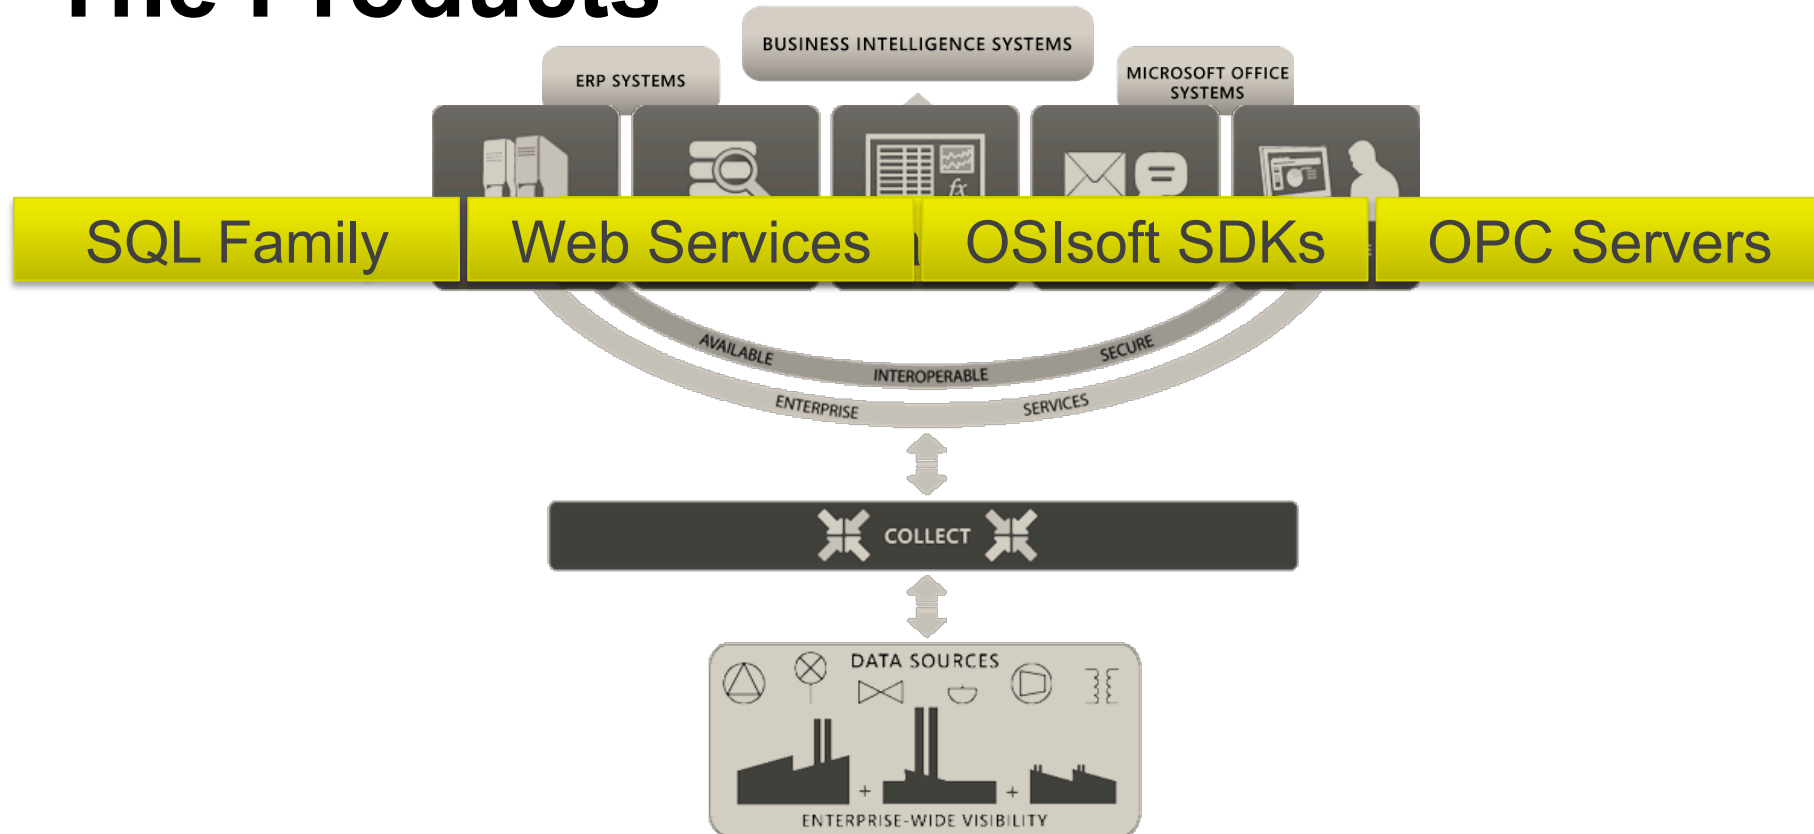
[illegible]

BUSINESS INTELLIGENCE SYSTEMS

ERP SYSTEMS

MICROSOFT OFFICE SYSTEMS

SQL Family

Web Services

OSIsoft SDKs

OPC Servers

AVAILABLE

INTEROPERABLE

SECURE

ENTERPRISE

SERVICES

COLLECT

DATA SOURCES

+

+

ENTERPRISE-WIDE VISIBILITY